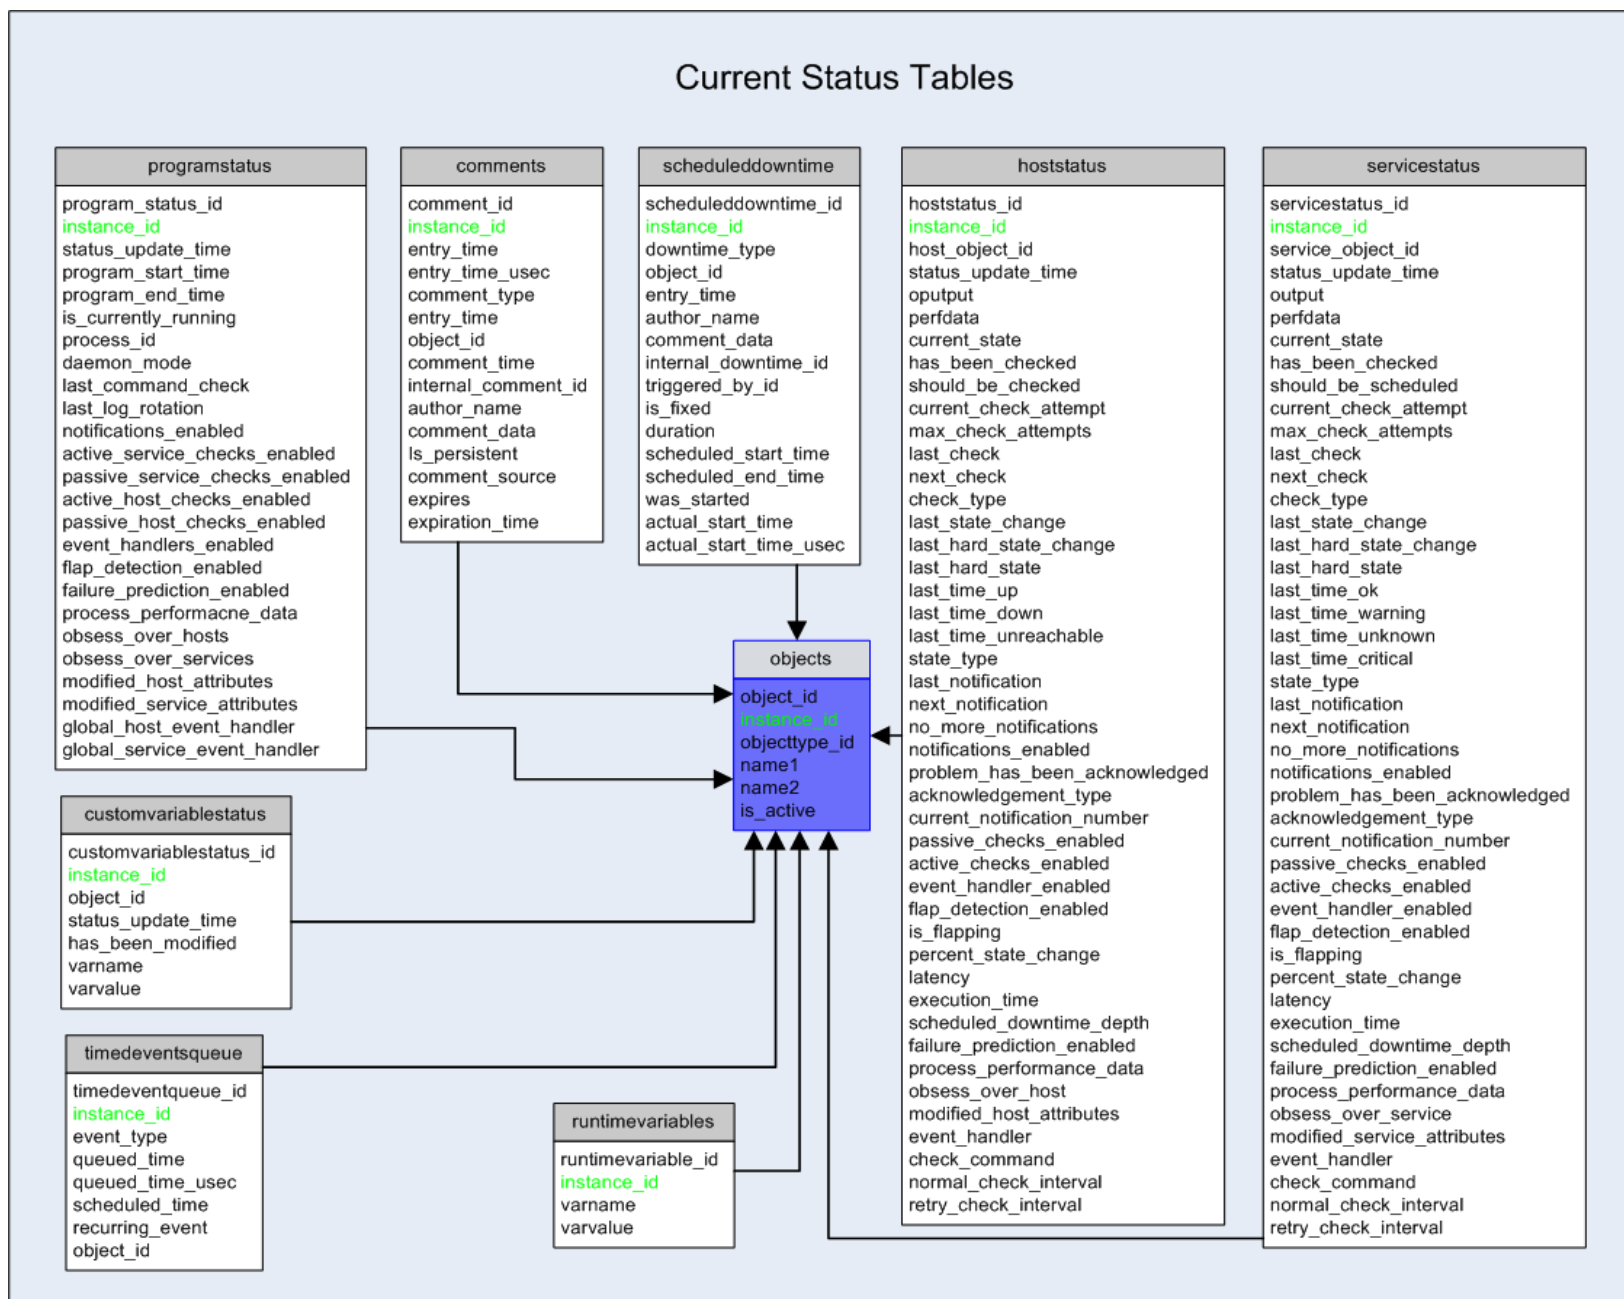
Current Status Tables

programstatus
program_status_id
instance_id
status_update_time
program_start_time
program_end_time
is_currently_running
process_id
daemon_mode
last_command_check
last_log_rotation
notifications_enabled
active_service_checks_enabled
passive_service_checks_enabled
active_host_checks_enabled
passive_host_checks_enabled
event_handlers_enabled
flap_detection_enabled
failure_prediction_enabled
process_performacne_data
obsess_over_hosts
obsess_over_services
modified_host_attributes
modified_service_attributes
global_host_event_handler
global_service_event_handler

comments
comment_id
instance_id
entry_time
entry_time_usec
comment_type
entry_time
object_id
comment_time
internal_comment_id
author_name
comment_data
Is_persistent
comment_source
expires
expiration_time

scheduleddowntime
scheduleddowntime_id
instance_id
downtime_type
object_id
entry_time
author_name
comment_data
internal_downtime_id
triggered_by_id
is_fixed
duration
scheduled_start_time
scheduled_end_time
was_started
actual_start_time
actual_start_time_usec

hoststatus
hoststatus_id
instance_id
host_object_id
status_update_time
oputput
perfdata
current_state
has_been_checked
should_be_checked
current_check_attempt
max_check_attempts
last_check
next_check
check_type
last_state_change
last_hard_state_change
last_hard_state
last_time_up
last_time_down
last_time_unreachable
state_type
last_notification
next_notification
no_more_notifications
notifications_enabled
problem_has_been_acknowledged
acknowledgement_type
current_notification_number
passive_checks_enabled
active_checks_enabled
event_handler_enabled
flap_detection_enabled
is_flapping
percent_state_change
latency
execution_time
scheduled_downtime_depth
failure_prediction_enabled
process_performance_data
obsess_over_host
modified_host_attributes
event_handler
check_command
normal_check_interval
retry_check_interval

servicestatus
servicestatus_id
instance_id
service_object_id
status_update_time
output
perfdata
current_state
has_been_checked
should_be_scheduled
current_check_attempt
max_check_attempts
last_check
next_check
check_type
last_state_change
last_hard_state_change
last_hard_state
last_time_ok
last_time_warning
last_time_unknown
last_time_critical
state_type
last_notification
next_notification
no_more_notifications
notifications_enabled
problem_has_been_acknowledged
acknowledgement_type
current_notification_number
passive_checks_enabled
active_checks_enabled
event_handler_enabled
flap_detection_enabled
is_flapping
percent_state_change
latency
execution_time
scheduled_downtime_depth
failure_prediction_enabled
process_performance_data
obsess_over_service
modified_service_attributes
event_handler
check_command
normal_check_interval
retry_check_interval

objects
object_id
instance_id
objecttype_id
name1
name2
is_active

customvariablestatus
customvariablestatus_id
instance_id
object_id
status_update_time
has_been_modified
varname
varvalue

timedeventsqueue
timedeventqueue_id
instance_id
event_type
queued_time
queued_time_usec
scheduled_time
recurring_event
object_id

runtimevariables
runtimevariable_id
instance_id
varname
varvalue